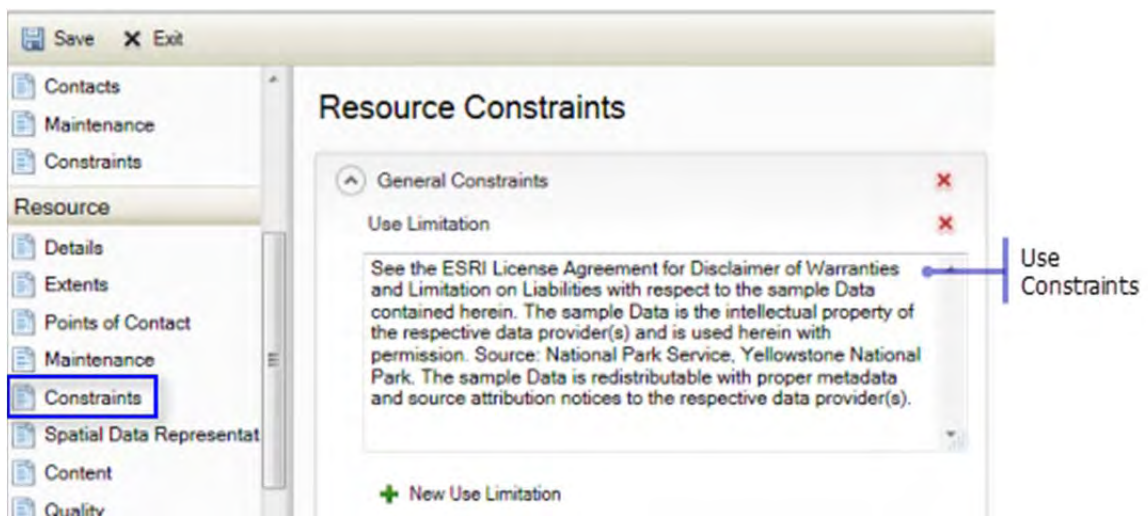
Save
Exit

Contacts
Maintenance
Constraints
Resource
Details
Extents
Points of Contact
Maintenance
Constraints
Spatial Data Representat
Content
Quality

Resource Constraints

General Constraints

Use Limitation

See the ESRI License Agreement for Disclaimer of Warranties and Limitation on Liabilities with respect to the sample Data contained herein. The sample Data is the intellectual property of the respective data provider(s) and is used herein with permission. Source: National Park Service, Yellowstone National Park. The sample Data is redistributable with proper metadata and source attribution notices to the respective data provider(s).

Use Constraints

New Use Limitation